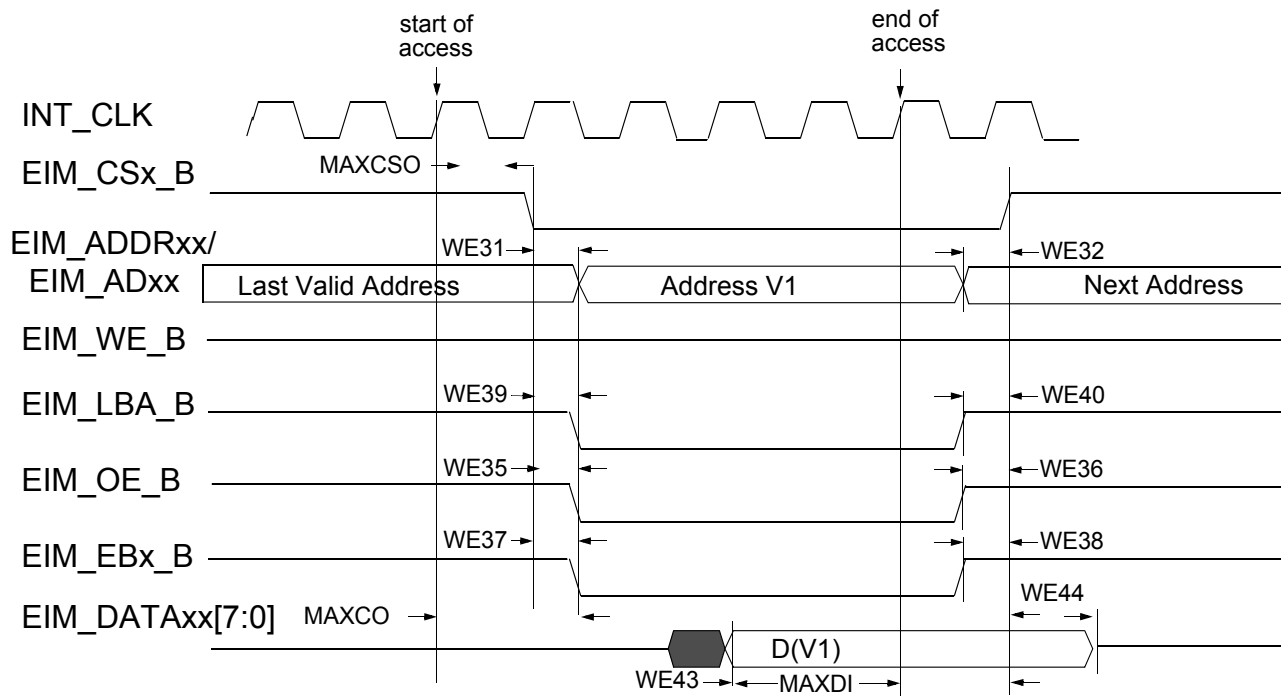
start of access

end of access

INT_CLK

EIM_CSx_B

MAXCSO

EIM_ADDRxx/
EIM_ADxx

WE31

WE32

Last Valid Address

Address V1

Next Address

EIM_WE_B

EIM_LBA_B

WE39

WE40

EIM_OE_B

WE35

WE36

EIM_EBx_B

WE37

WE38

EIM_DATAxx[7:0]

MAXCO

WE44

D(V1)

WE43

MAXDI